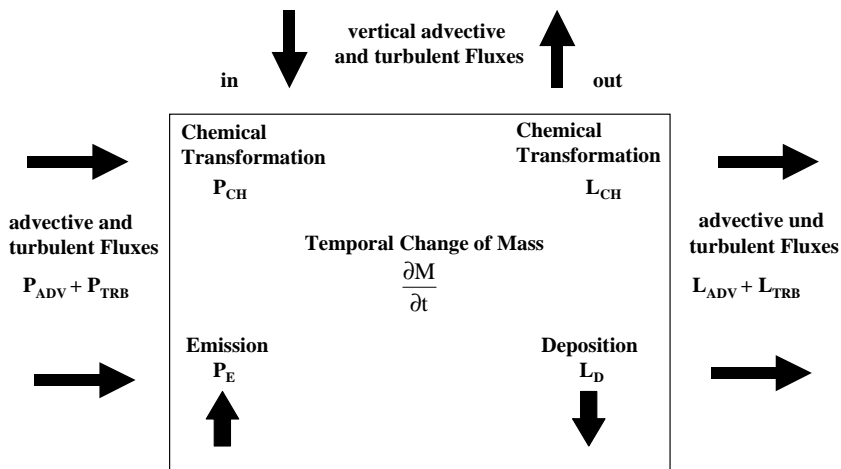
vertical advective and turbulent Fluxes

in

out

Chemical Transformation
$P_{CH}$

Chemical Transformation
$L_{CH}$

advective and turbulent Fluxes
$P_{ADV} + P_{TRB}$

Temporal Change of Mass
$\frac{\partial M}{\partial t}$

advective und turbulent Fluxes
$L_{ADV} + L_{TRB}$

Emission
$P_E$

Deposition
$L_D$